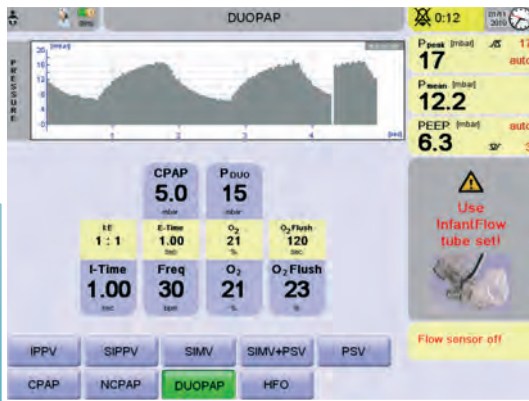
98%

DUOPAP

0:12

PRESSURE

[mbar]

20

16

12

8

4

0

-4

1

2

3

4

[sec]

$P_{peak}$ [mbar]
17

17
auto

$P_{mean}$ [mbar]
12.2

PEEP [mbar]
6.3

auto

CPAP
5.0
mbar

$P_{DUO}$
15
mbar

I:E
1 : 1

E-Time
1.00
sec

$O_2$
21
%

$O_2$Flush
120
sec

I-Time
1.00
sec

Freq
30
bpm

$O_2$
21
%

$O_2$Flush
23
%

Use InfantFlow tube set!

Flow sensor off

IPPV

SIPPV

SIMV

SIMV+PSV

PSV

CPAP

NCPAP

DUOPAP

HFO